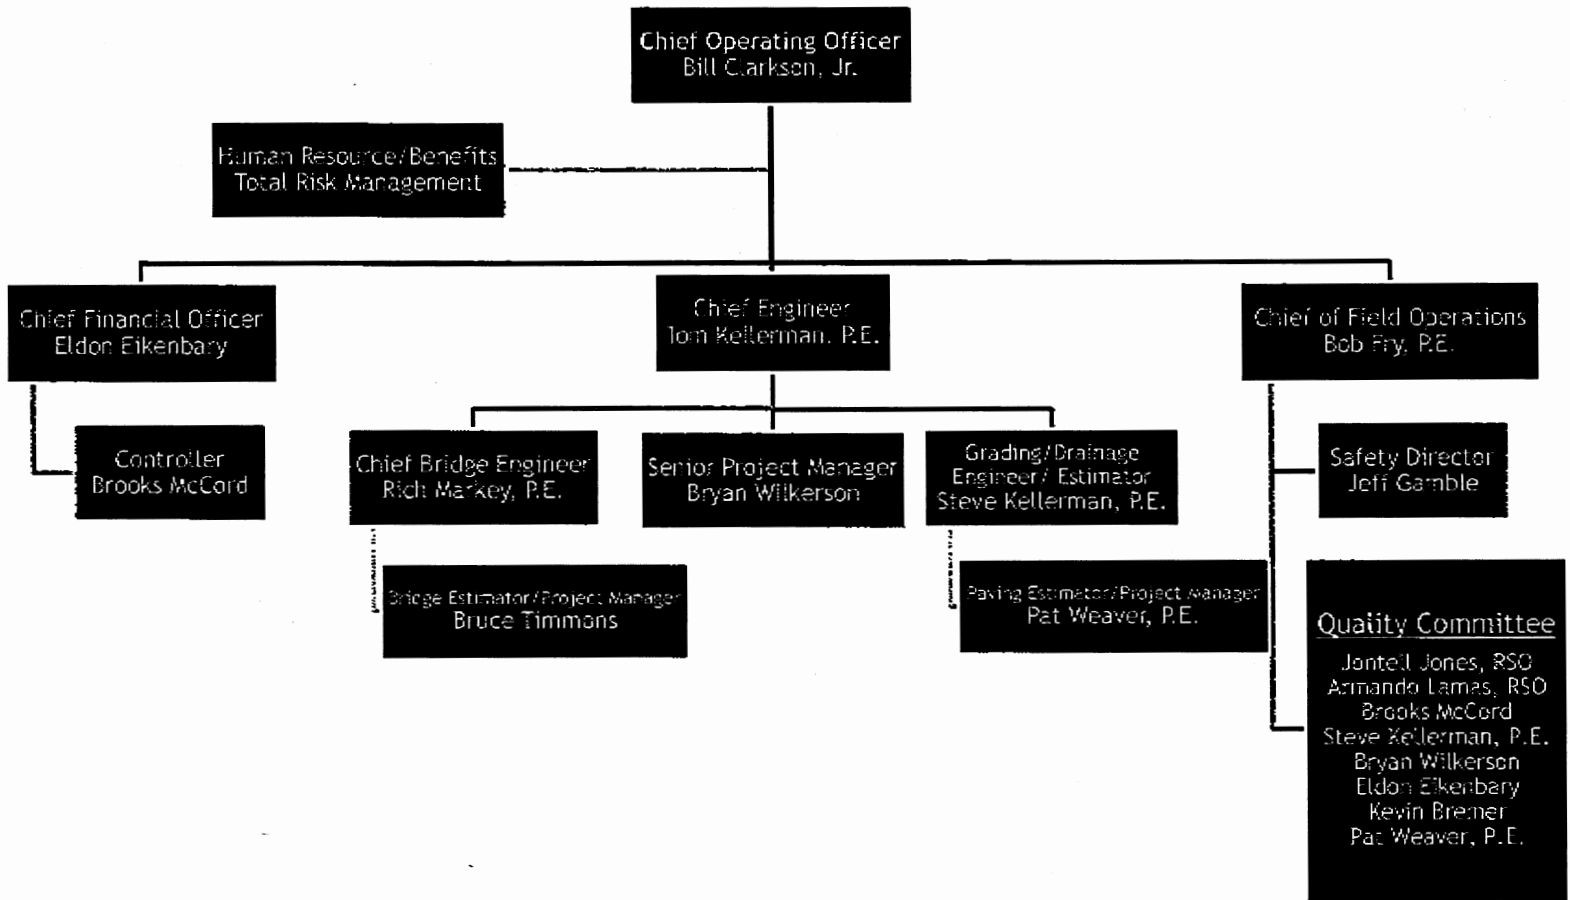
Chief Operating Officer
Bill Clarkson, Jr.

Human Resource/Benefits
Total Risk Management

Chief Financial Officer
Eldon Eikenbary

Controller
Brooks McCord

Chief Engineer
Tom Kellerman, P.E.

Chief Bridge Engineer
Rich Markey, P.E.

Bridge Estimator/Project Manager
Bruce Timmons

Senior Project Manager
Bryan Wilkerson

Grading/Drainage
Engineer/ Estimator
Steve Kellerman, P.E.

Paving Estimator/Project Manager
Pat Weaver, P.E.

Chief of Field Operations
Bob Fry, P.E.

Safety Director
Jeff Gamble

Quality Committee
Jontell Jones, RSO
Armando Lamas, RSO
Brooks McCord
Steve Kellerman, P.E.
Bryan Wilkerson
Eldon Eikenbary
Kevin Bremer
Pat Weaver, P.E.